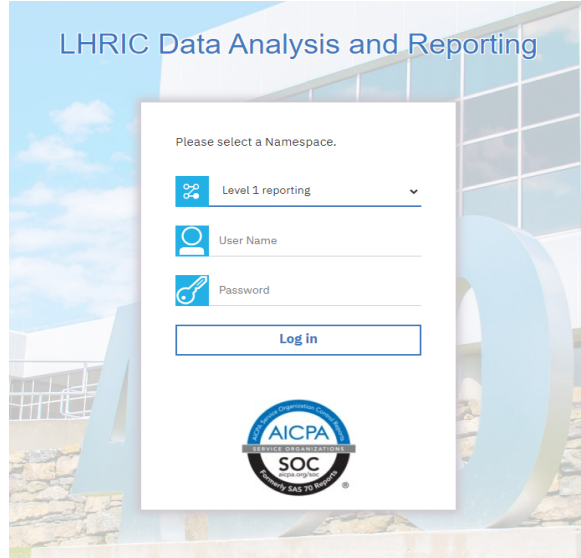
LHRIC Data Analysis and Reporting

Please select a Namespace.

Level 1 reporting

User Name

Password

Log in

AICPA Service Organization Control Reports
AICPA
SERVICE ORGANIZATIONS
SOC
aicpa.org/soc
Formerly SAS 70 Reports
®